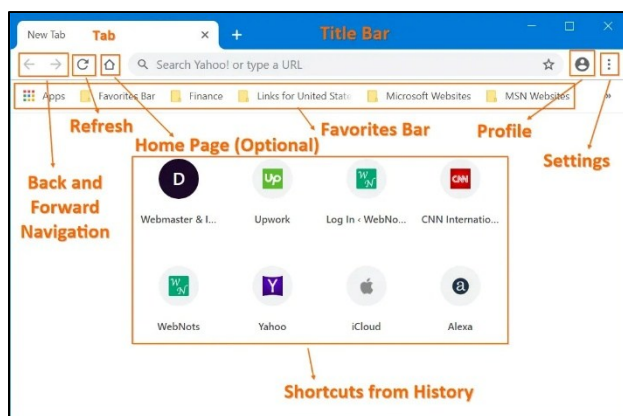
New Tab × +

Tab

Title Bar

Search Yahoo! or type a URL

Apps Favorites Bar Finance Links for United State Microsoft Websites MSN Websites »

Refresh

Home Page (Optional)

Favorites Bar

Profile

Settings

Back and Forward Navigation

D
Webmaster & I...

Up
Upwork

W N
Log In ‹ WebNo...

CNN
CNN Internatio...

W N
WebNots

Y
Yahoo

iCloud

a
Alexa

Shortcuts from History